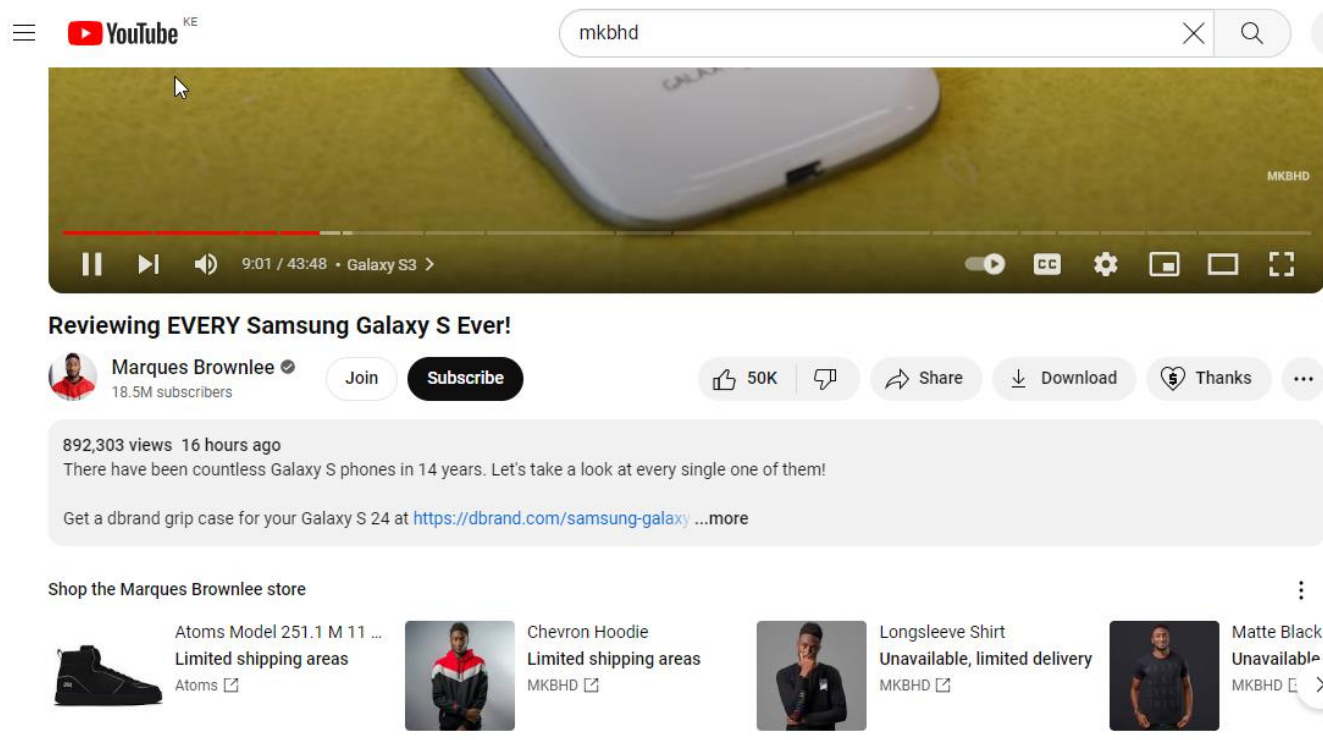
YouTube KE

mkbhd

GALAXY

MKBHD

9:01 / 43:48 • Galaxy S3 >

CC

Reviewing EVERY Samsung Galaxy S Ever!

Marques Brownlee
18.5M subscribers

Join

Subscribe

50K

Share

Download

Thanks

892,303 views 16 hours ago
There have been countless Galaxy S phones in 14 years. Let's take a look at every single one of them!

Get a dbrand grip case for your Galaxy S 24 at https://dbrand.com/samsung-galaxy ...more

Shop the Marques Brownlee store

Atoms Model 251.1 M 11 ...
Limited shipping areas
Atoms

Chevron Hoodie
Limited shipping areas
MKBHD

Longsleeve Shirt
Unavailable, limited delivery
MKBHD

Matte Black
Unavailable
MKBHD